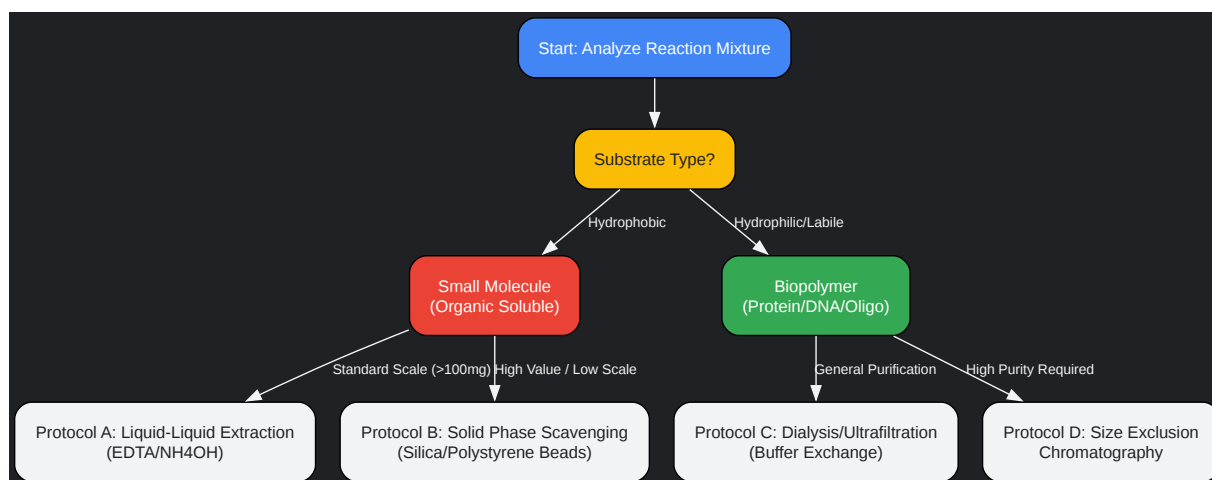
Start: Analyze Reaction Mixture

Substrate Type?

Hydrophobic

Hydrophilic/Labile

Small Molecule
(Organic Soluble)

Biopolymer
(Protein/DNA/Oligo)

Standard Scale (>100mg)

High Value / Low Scale

General Purification

High Purity Required

Protocol A: Liquid-Liquid Extraction
(EDTA/NH4OH)

Protocol B: Solid Phase Scavenging
(Silica/Polystyrene Beads)

Protocol C: Dialysis/Ultrafiltration
(Buffer Exchange)

Protocol D: Size Exclusion
Chromatography